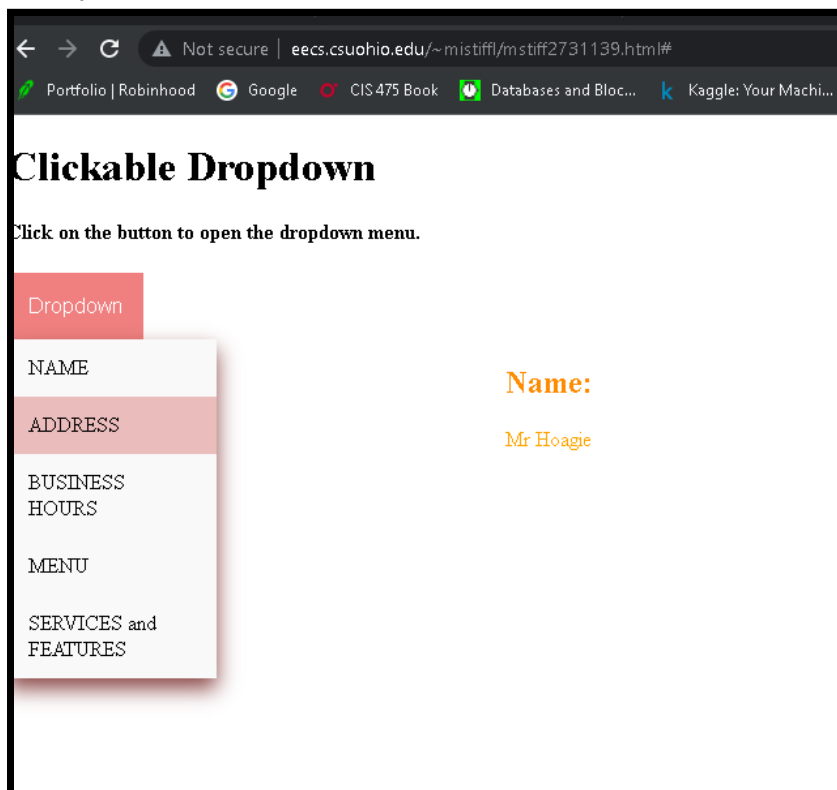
Not secure | eecs.csuohio.edu/~mistiffl/mstiff2731139.html#

Portfolio | Robinhood Google CIS 475 Book Databases and Bloc... Kaggle: Your Machi...

# Clickable Dropdown

Click on the button to open the dropdown menu.

Dropdown

NAME

ADDRESS

BUSINESS HOURS

MENU

SERVICES and FEATURES

Name:

Mr Hoagie